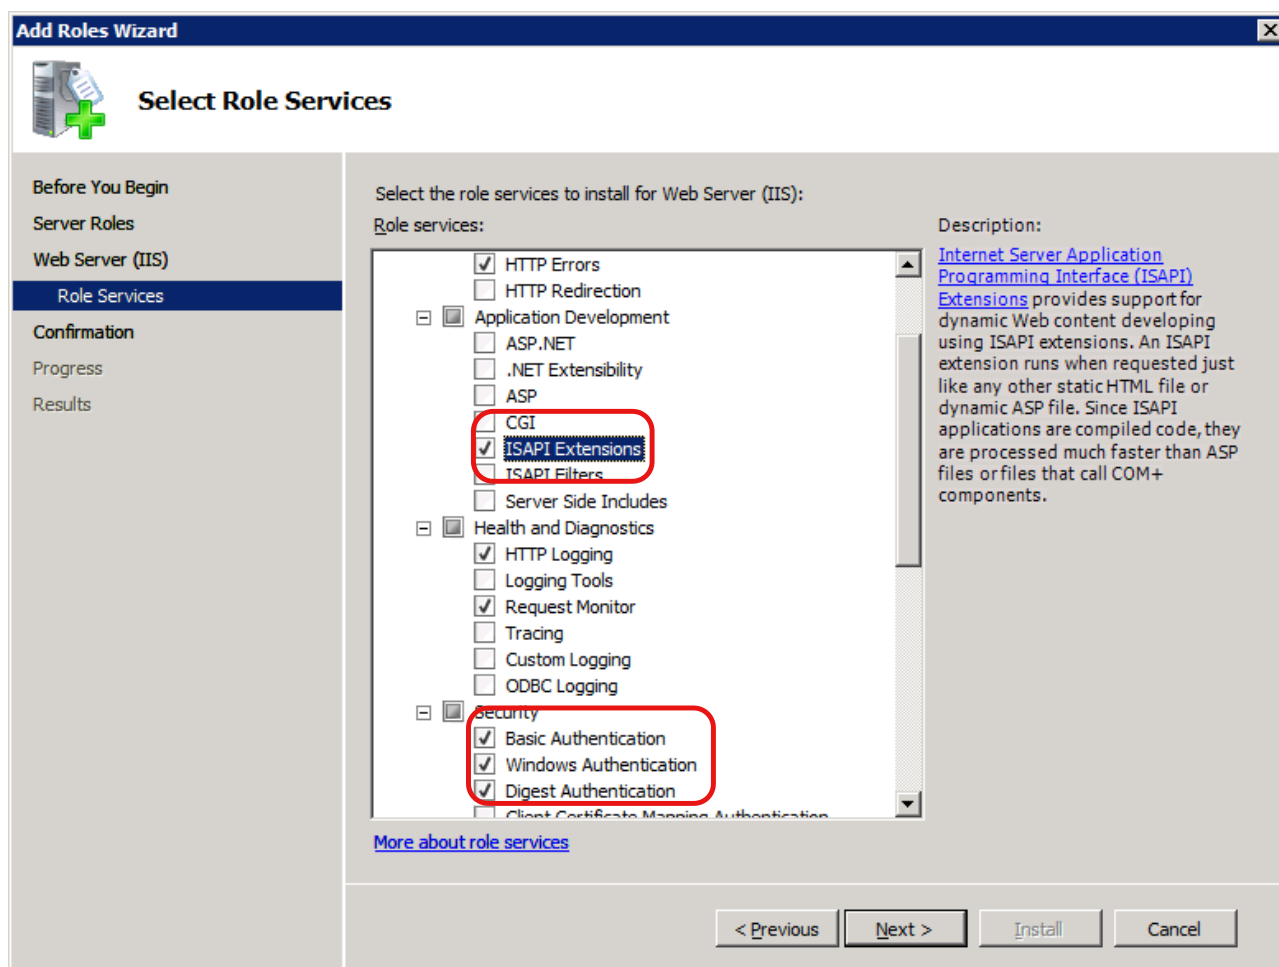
Add Roles Wizard

Select Role Services

Before You Begin
Server Roles
Web Server (IIS)
Role Services
Confirmation
Progress
Results

Select the role services to install for Web Server (IIS):

Role services:

HTTP Errors
HTTP Redirection
Application Development
ASP.NET
.NET Extensibility
ASP
CGI
ISAPI Extensions
ISAPI Filters
Server Side Includes
Health and Diagnostics
HTTP Logging
Logging Tools
Request Monitor
Tracing
Custom Logging
ODBC Logging
Security
Basic Authentication
Windows Authentication
Digest Authentication
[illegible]

Description:

Internet Server Application Programming Interface (ISAPI) Extensions provides support for dynamic Web content developing using ISAPI extensions. An ISAPI extension runs when requested just like any other static HTML file or dynamic ASP file. Since ISAPI applications are compiled code, they are processed much faster than ASP files or files that call COM+ components.

More about role services

< Previous
Next >
Install
Cancel